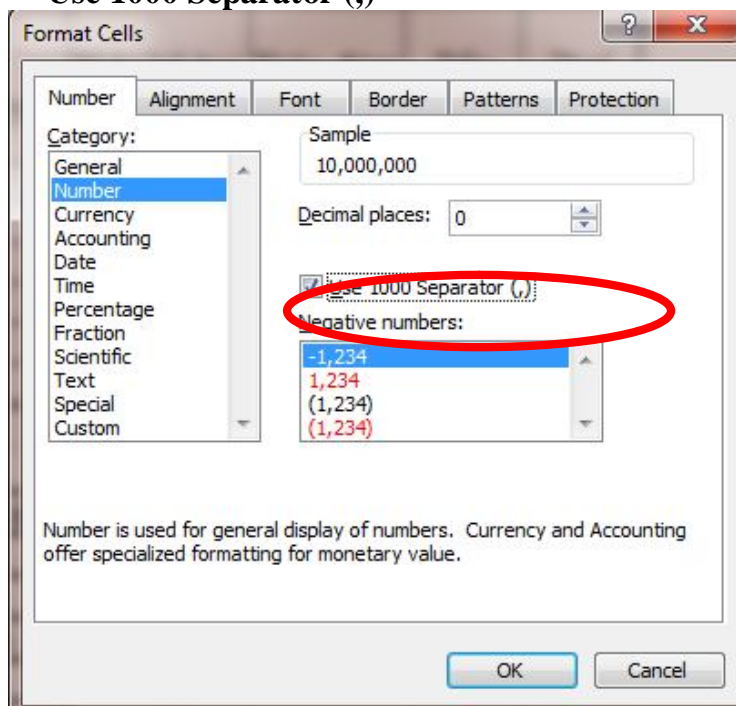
Use 1000 Separator (,)

Format Cells

?

X

Number

Alignment

Font

Border

Patterns

Protection

Category:

General
Number
Currency
Accounting
Date
Time
Percentage
Fraction
Scientific
Text
Special
Custom

Sample

10,000,000

Decimal places:

0

Use 1000 Separator (,)

Negative numbers:

-1,234
1,234
(1,234)
(1,234)

Number is used for general display of numbers. Currency and Accounting offer specialized formatting for monetary value.

OK

Cancel